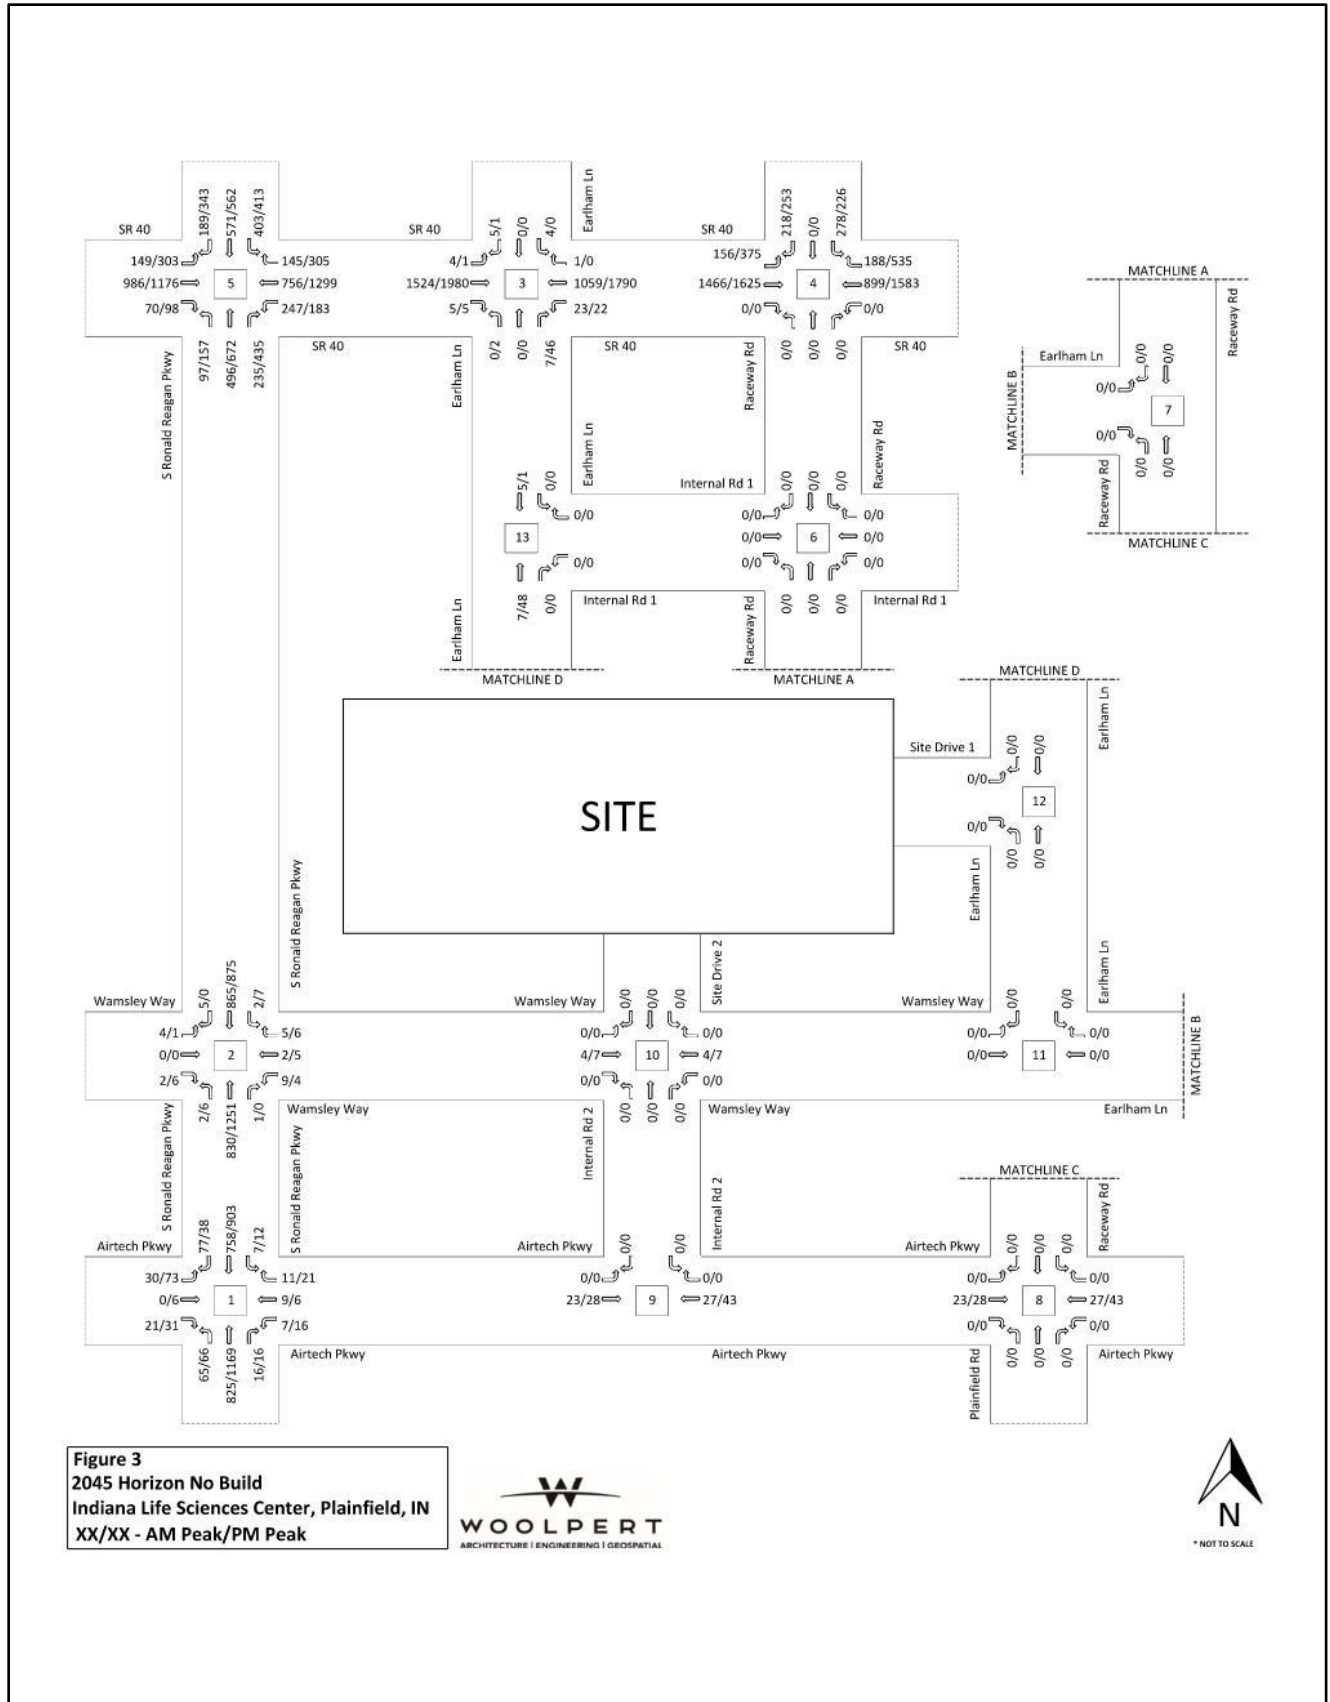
SR 40
189/343 571/562 403/413
149/303 145/305
986/1176 5 756/1299
70/98 247/183
97/157 496/672 235/435
SR 40

SR 40
5/1 0/0 4/0
Earlham Ln
4/1 1/0
1524/1980 3 1059/1790
5/5 23/22
0/2 0/0 7/46
Earlham Ln
SR 40

SR 40
218/253 0/0 278/226
156/375 188/535
1466/1625 4 899/1583
0/0 0/0
0/0 0/0 0/0
Raceway Rd
SR 40

MATCHLINE A
Earlham Ln
0/0 0/0
0/0
7
0/0
0/0 0/0
MATCHLINE B
Raceway Rd
Raceway Rd
MATCHLINE C

S Ronald Reagan Pkwy

Earlham Ln
5/1 0/0
0/0
13
0/0
7/48 0/0
Internal Rd 1
Earlham Ln
MATCHLINE D

Internal Rd 1
0/0 0/0 0/0
0/0 0/0
0/0 6 0/0
0/0 0/0
0/0 0/0 0/0
Raceway Rd
Raceway Rd
Internal Rd 1
MATCHLINE A

SITE

MATCHLINE D
Site Drive 1
0/0 0/0
0/0
12
0/0
0/0 0/0
Earlham Ln
Earlham Ln
Earlham Ln

S Ronald Reagan Pkwy
Wamsley Way
5/0 865/875 2/7
4/1 5/6
0/0 2 2/5
2/6 9/4
2/6 830/1251 1/0
Wamsley Way
S Ronald Reagan Pkwy
S Ronald Reagan Pkwy

Wamsley Way
0/0 0/0 0/0
Site Drive 2
0/0 0/0
4/7 10 4/7
0/0 0/0
0/0 0/0 0/0
Wamsley Way
Internal Rd 2
Internal Rd 2

Wamsley Way
0/0 0/0
0/0 0/0
0/0 11 0/0
MATCHLINE B
Earlham Ln

Airtech Pkwy
77/38 758/903 7/12
30/73 11/21
0/6 1 9/6
21/31 7/16
65/66 825/1169 16/16
Airtech Pkwy

Airtech Pkwy
0/0 0/0
0/0 0/0
23/28 9 27/43
Airtech Pkwy

MATCHLINE C
Airtech Pkwy
0/0 0/0 0/0
Raceway Rd
0/0 0/0
23/28 8 27/43
0/0 0/0
0/0 0/0 0/0
Plainfield Rd
Airtech Pkwy

Figure 3
2045 Horizon No Build
Indiana Life Sciences Center, Plainfield, IN
XX/XX - AM Peak/PM Peak

WOOLPERT
ARCHITECTURE | ENGINEERING | GEOSPATIAL

N
* NOT TO SCALE